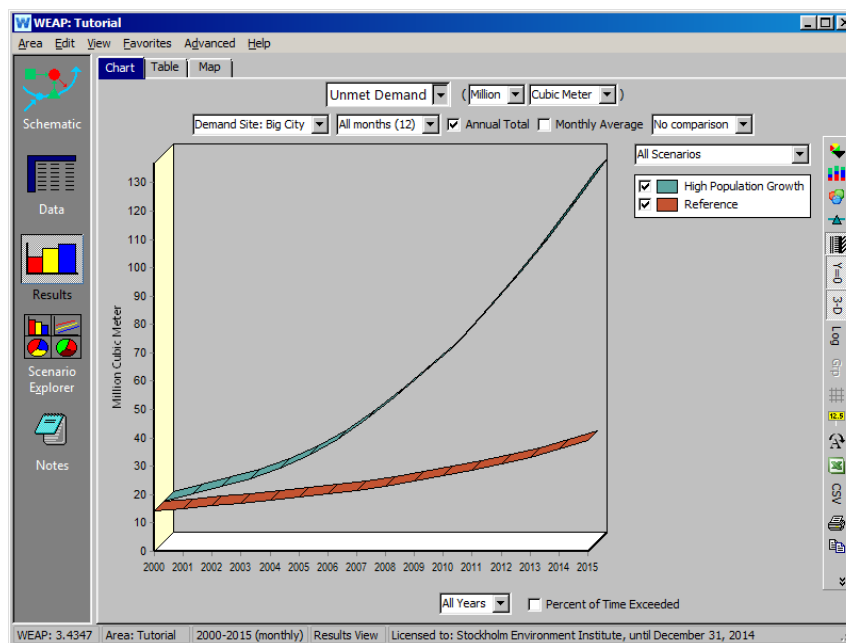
W WEAP: Tutorial

Area Edit View Favorites Advanced Help

Schematic

Data

Results

Scenario Explorer

Notes

Chart Table Map

Unmet Demand ( Million Cubic Meter )

Demand Site: Big City All months (12) Annual Total Monthly Average No comparison

All Scenarios

High Population Growth
Reference

Million Cubic Meter

130
120
110
100
90
80
70
60
50
40
30
20
10
0

2000 2001 2002 2003 2004 2005 2006 2007 2008 2009 2010 2011 2012 2013 2014 2015

Y=0
3-D
Log
12.5
CSV

All Years Percent of Time Exceeded

WEAP: 3.4347 Area: Tutorial 2000-2015 (monthly) Results View Licensed to: Stockholm Environment Institute, until December 31, 2014